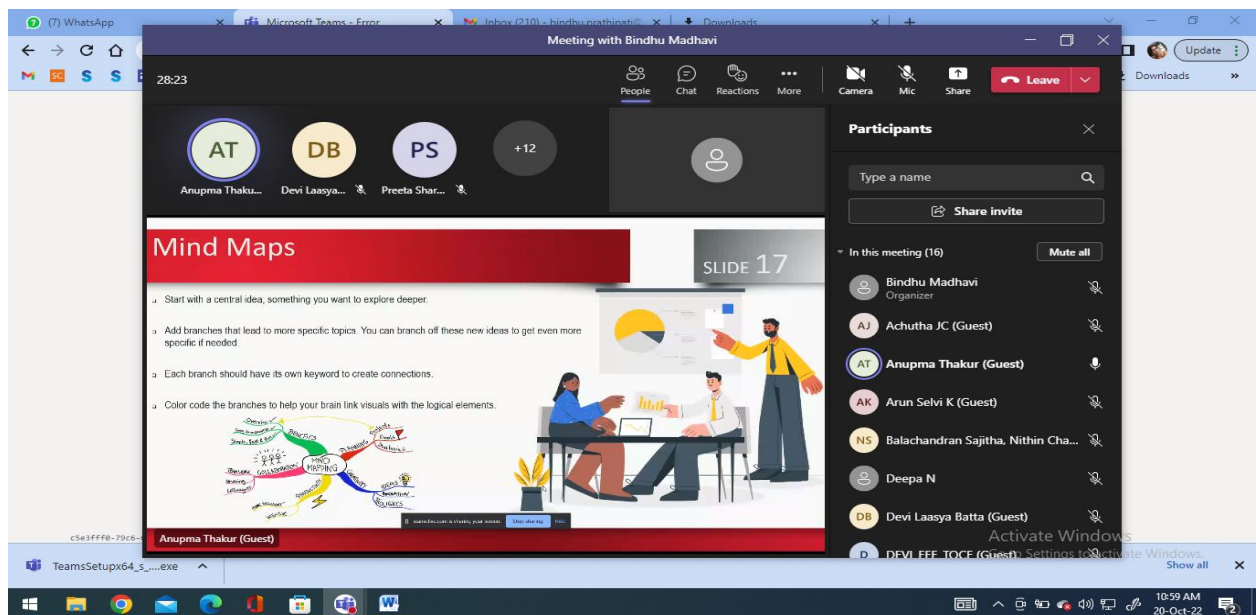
(7) WhatsApp
Microsoft Teams - Error
Inbox (210) - bindhu.prathinati@
Downloads
Update
Downloads

Meeting with Bindhu Madhavi
28:23
People
Chat
Reactions
More
Camera
Mic
Share
Leave

AT
Anupma Thaku...
DB
Devi Laasya...
PS
Preeta Shar...
+12

Mind Maps
SLIDE 17

Start with a central idea, something you want to explore deeper.

Add branches that lead to more specific topics. You can branch off these new ideas to get even more specific if needed.

Each branch should have its own keyword to create connections.

Color code the branches to help your brain link visuals with the logical elements.

MIND MAPPING

Stop sharing
Anupma Thakur (Guest)

Participants
Type a name
Share invite
In this meeting (16)
Mute all
Bindhu Madhavi
Organizer
AJ Achutha JC (Guest)
AT Anupma Thakur (Guest)
AK Arun Selvi K (Guest)
NS Balachandran Sajitha, Nithin Cha...
Deepa N
DB Devi Laasya Batta (Guest)
D DEVI EEE TOCE (Guest)

Activate Windows
Go to Settings to activate Windows.

c5e3fff0-79c6-
TeamsSetupx64_s_....exe
Show all

10:59 AM
20-Oct-22